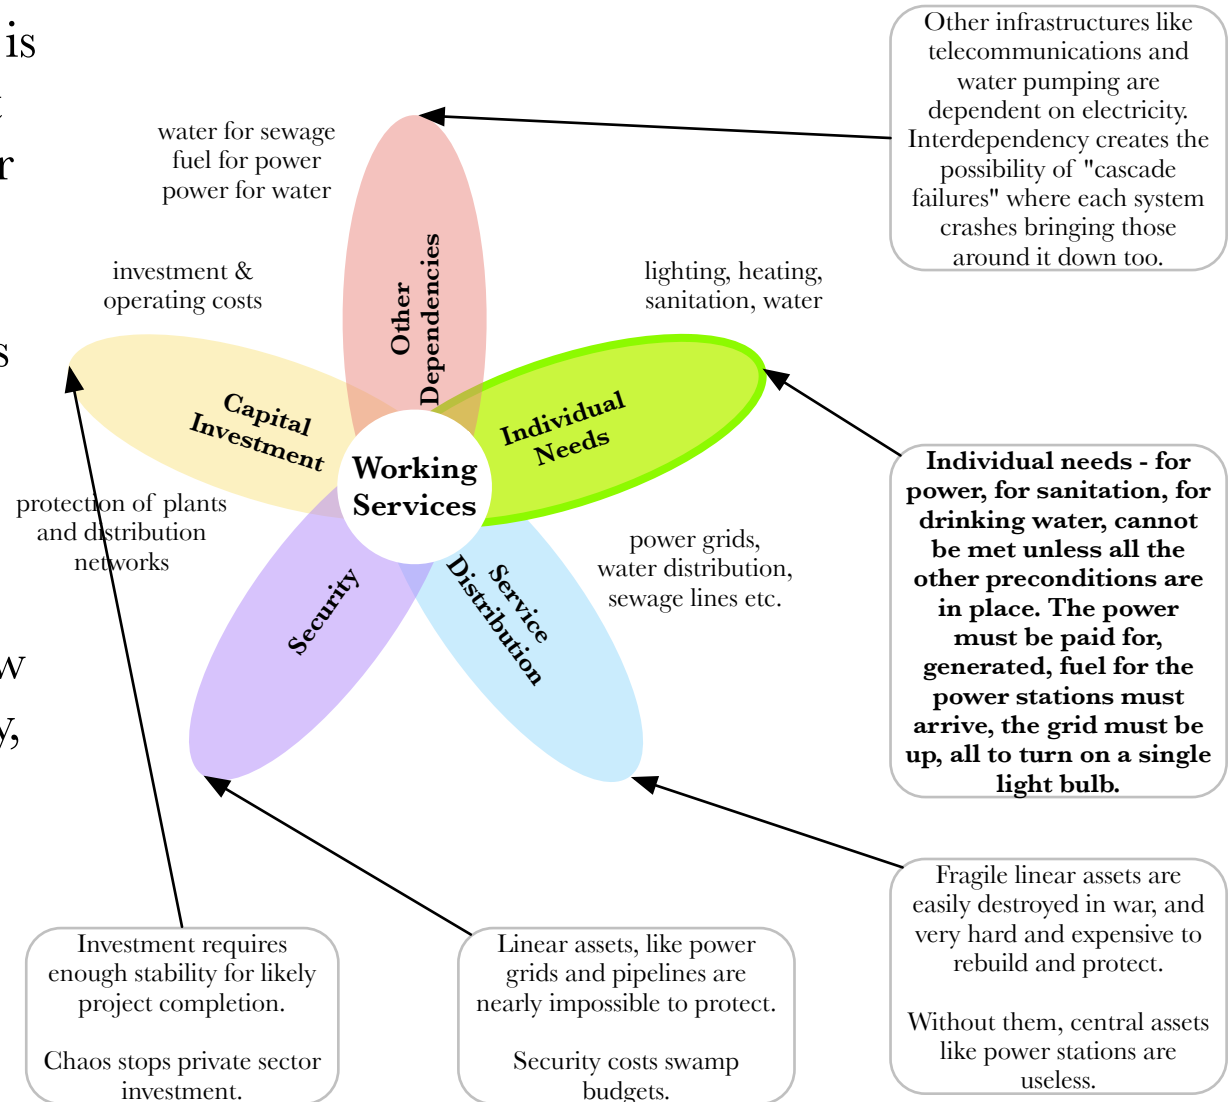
is
t
r

s

w
y,

Other infrastructures like telecommunications and water pumping are dependent on electricity. Interdependency creates the possibility of "cascade failures" where each system crashes bringing those around it down too.

water for sewage
fuel for power
power for water

Other Dependencies

investment & operating costs

lighting, heating, sanitation, water

Capital Investment

Individual Needs

Working Services

protection of plants and distribution networks

Security

Service Distribution

power grids, water distribution, sewage lines etc.

**Individual needs - for power, for sanitation, for drinking water, cannot be met unless all the other preconditions are in place. The power must be paid for, generated, fuel for the power stations must arrive, the grid must be up, all to turn on a single light bulb.**

Fragile linear assets are easily destroyed in war, and very hard and expensive to rebuild and protect.

Without them, central assets like power stations are useless.

Investment requires enough stability for likely project completion.

Chaos stops private sector investment.

Linear assets, like power grids and pipelines are nearly impossible to protect.

Security costs swamp budgets.